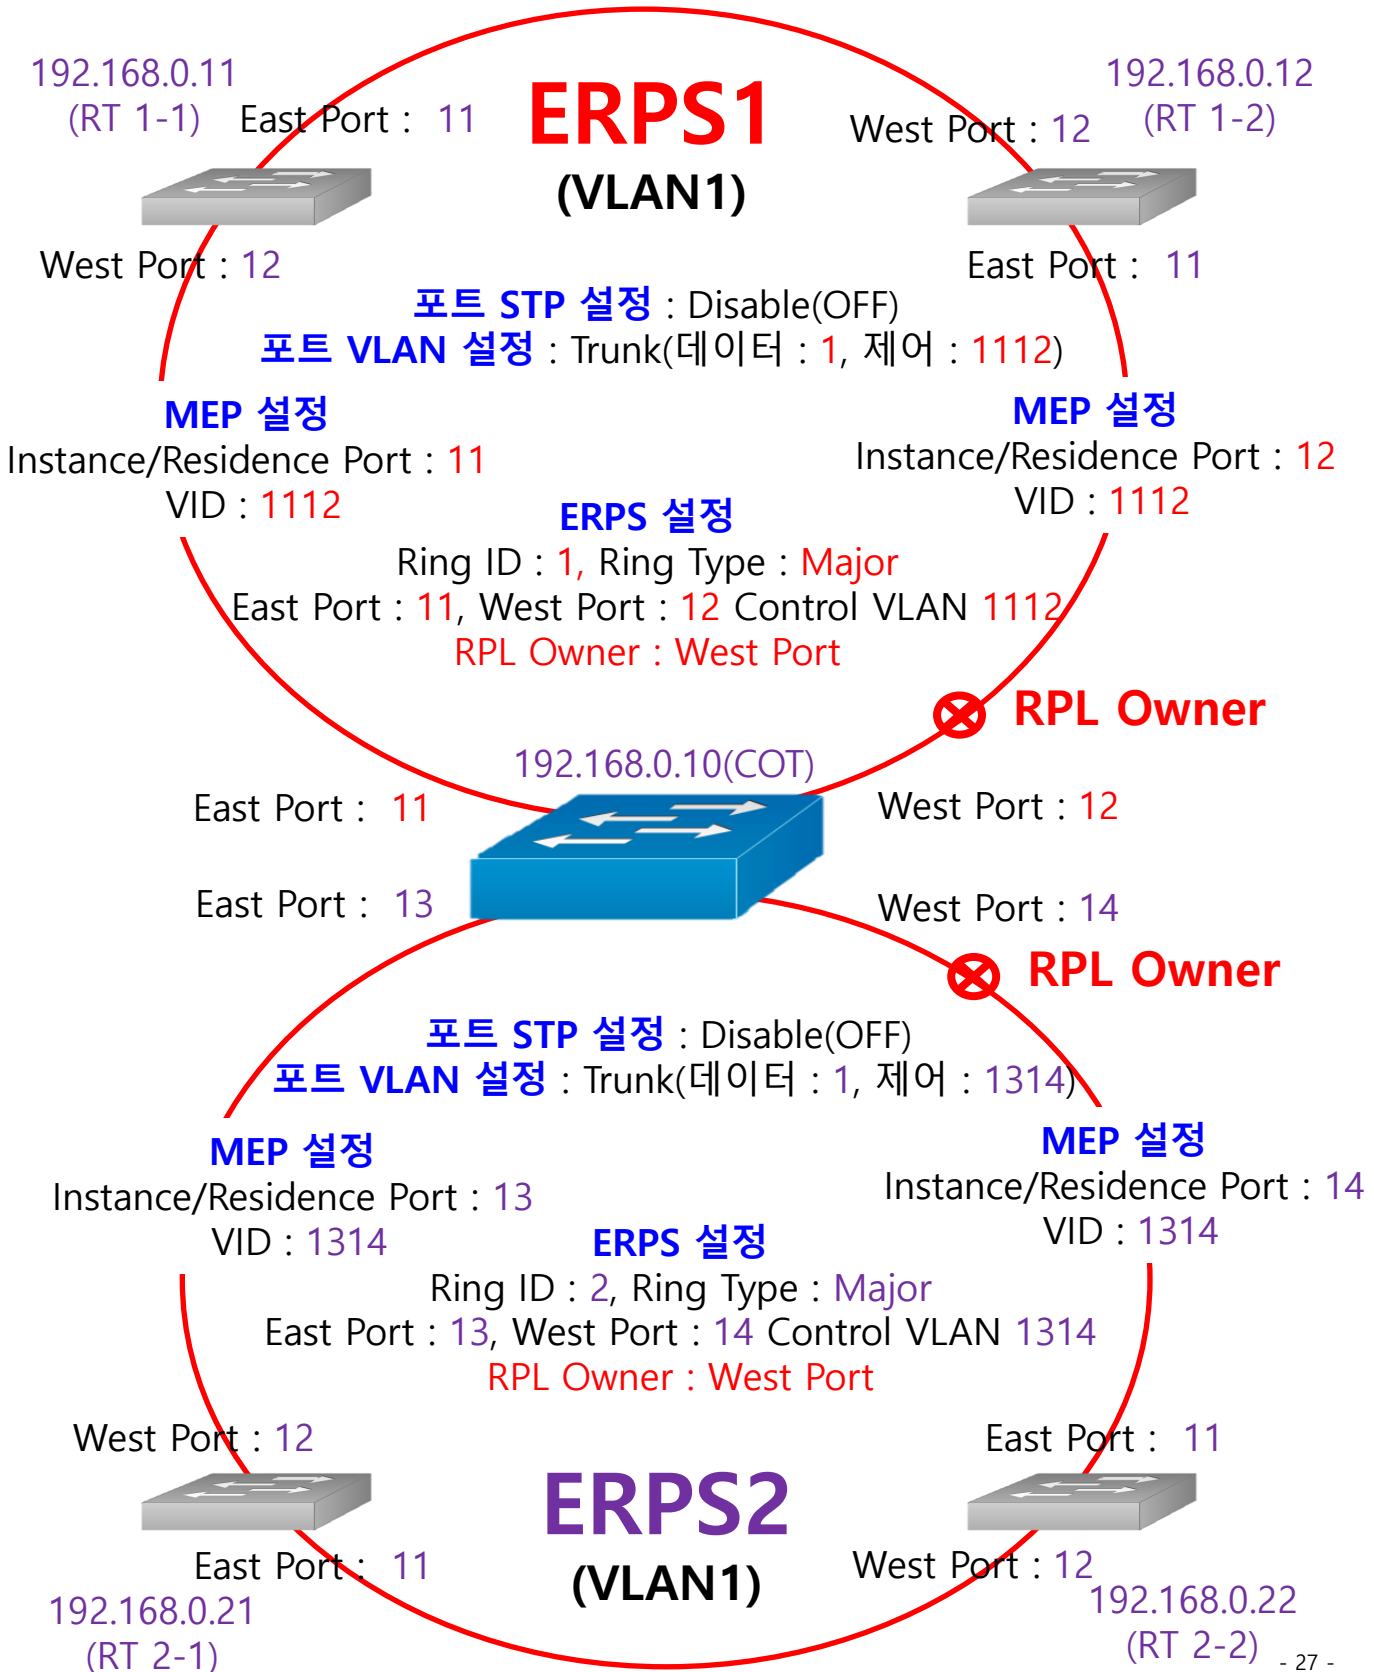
192.168.0.11
(RT 1-1)

East Port : 11

ERPS1
(VLAN1)

West Port : 12

192.168.0.12
(RT 1-2)

West Port : 12

East Port : 11

포트 STP 설정 : Disable(OFF)
포트 VLAN 설정 : Trunk(데이터 : 1, 제어 : 1112)

MEP 설정
Instance/Residence Port : 11
VID : 1112

MEP 설정
Instance/Residence Port : 12
VID : 1112

ERPS 설정
Ring ID : 1, Ring Type : Major
East Port : 11, West Port : 12 Control VLAN 1112
RPL Owner : West Port

RPL Owner

192.168.0.10(COT)

East Port : 11

West Port : 12

East Port : 13

West Port : 14

RPL Owner

포트 STP 설정 : Disable(OFF)
포트 VLAN 설정 : Trunk(데이터 : 1, 제어 : 1314)

MEP 설정
Instance/Residence Port : 13
VID : 1314

MEP 설정
Instance/Residence Port : 14
VID : 1314

ERPS 설정
Ring ID : 2, Ring Type : Major
East Port : 13, West Port : 14 Control VLAN 1314
RPL Owner : West Port

West Port : 12

East Port : 11

ERPS2
(VLAN1)

East Port : 11

West Port : 12

192.168.0.21
(RT 2-1)

192.168.0.22
(RT 2-2)

- 27 -